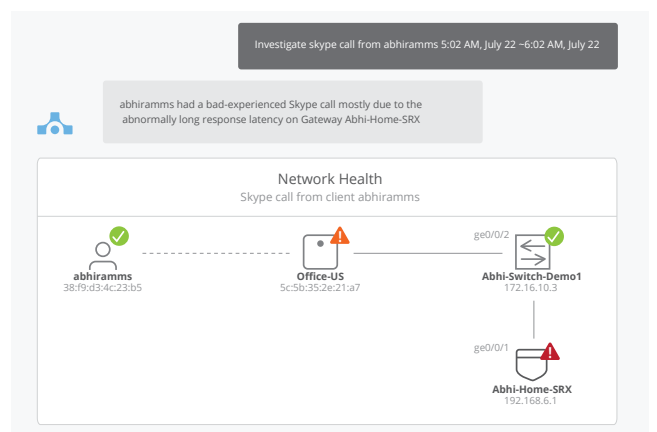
Investigate skype call from abhiramms 5:02 AM, July 22 ~6:02 AM, July 22

abhiramms had a bad-experienced Skype call mostly due to the abnormally long response latency on Gateway Abhi-Home-SRX

Network Health
Skype call from client abhiramms

abhiramms
38:f9:d3:4c:23:b5

Office-US
5c:5b:35:2e:21:a7

ge0/0/2

Abhi-Switch-Demo1
172.16.10.3

ge0/0/1

Abhi-Home-SRX
192.168.6.1